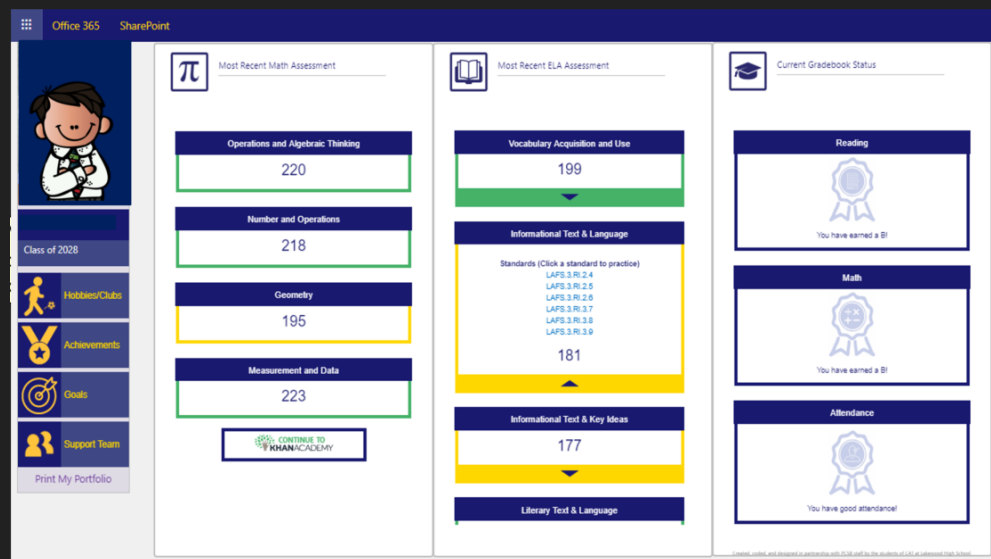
Office 365 SharePoint

Class of 2028

Hobbies/Clubs

Achievements

Goals

Support Team

Print My Portfolio

Most Recent Math Assessment

Operations and Algebraic Thinking

220

Number and Operations

218

Geometry

195

Measurement and Data

223

CONTINUE TO KHANACADEMY

Most Recent ELA Assessment

Vocabulary Acquisition and Use

199

Informational Text & Language

Standards (Click a standard to practice)
LAFS.3.RI.2.4
LAFS.3.RI.2.5
LAFS.3.RI.2.6
LAFS.3.RI.3.7
LAFS.3.RI.3.8
LAFS.3.RI.3.9

181

Informational Text & Key Ideas

177

Literary Text & Language

Current Gradebook Status

Reading

You have earned a B!

Math

You have earned a B!

Attendance

You have good attendance!

Created, coded, and designed in partnership with PCSB staff by the students of CAT at Lakewood High School